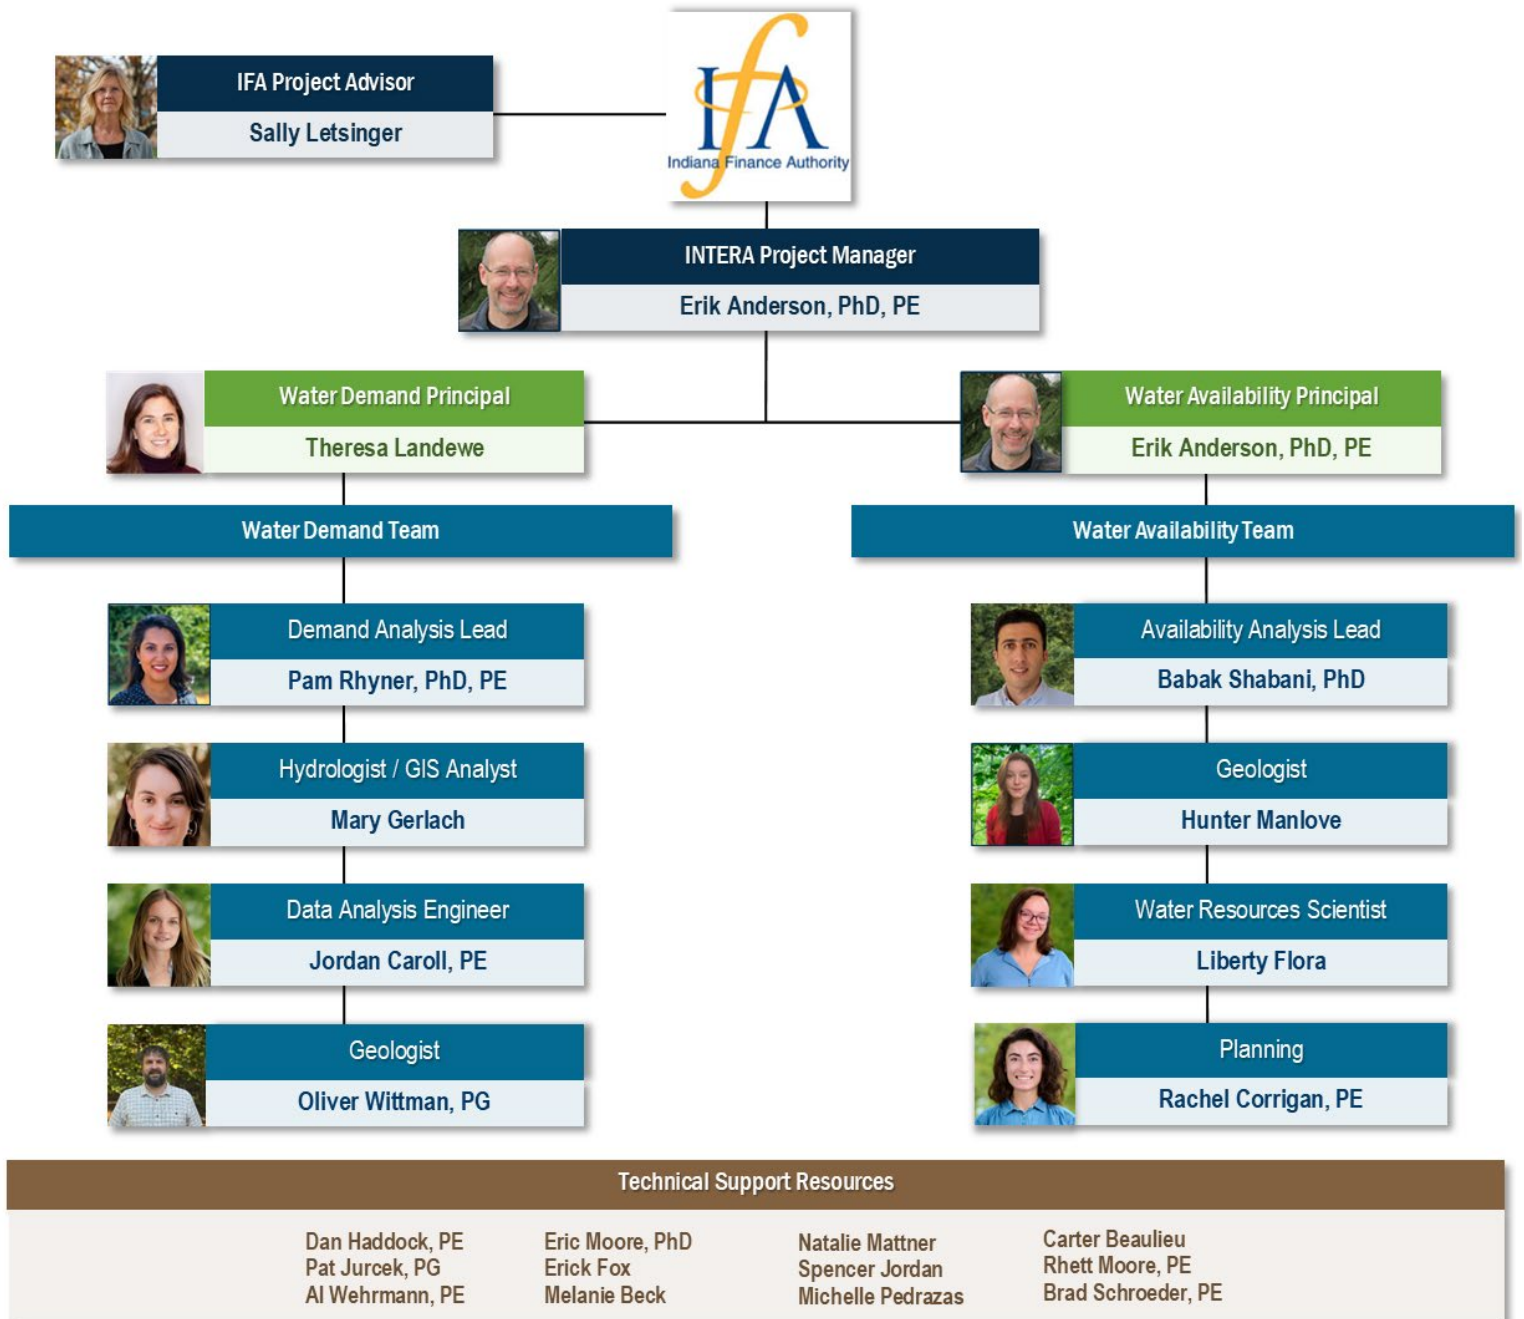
IFA Project Advisor
Sally Letsinger

IfA
Indiana Finance Authority

INTERA Project Manager
Erik Anderson, PhD, PE

Water Demand Principal
Theresa Landewe

Water Availability Principal
Erik Anderson, PhD, PE

Water Demand Team

Water Availability Team

Demand Analysis Lead
Pam Rhyner, PhD, PE

Hydrologist / GIS Analyst
Mary Gerlach

Data Analysis Engineer
Jordan Caroll, PE

Geologist
Oliver Wittman, PG

Availability Analysis Lead
Babak Shabani, PhD

Geologist
Hunter Manlove

Water Resources Scientist
Liberty Flora

Planning
Rachel Corrigan, PE

Technical Support Resources

Dan Haddock, PE
Pat Jurcek, PG
Al Wehrmann, PE

Eric Moore, PhD
Erick Fox
Melanie Beck

Natalie Mattner
Spencer Jordan
Michelle Pedrazas

Carter Beaulieu
Rhett Moore, PE
Brad Schroeder, PE